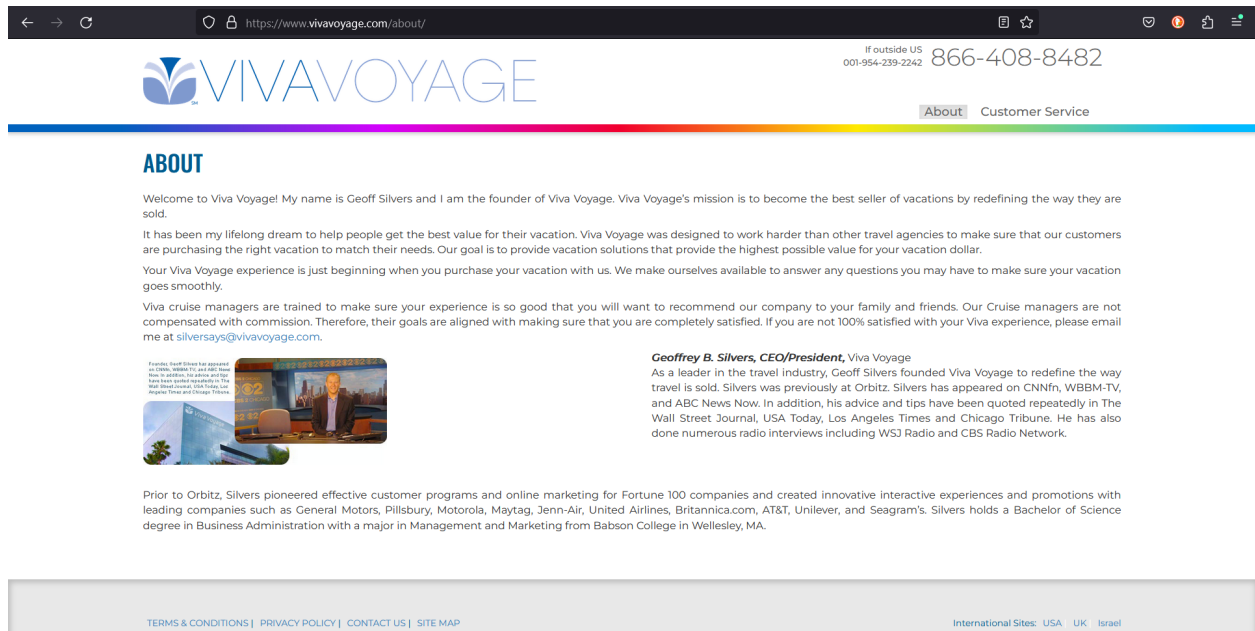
https://www.vivavoyage.com/about/

VIVAVOYAGE

SM

If outside US
001-954-239-2242 866-408-8482

About Customer Service

ABOUT

Welcome to Viva Voyage! My name is Geoff Silvers and I am the founder of Viva Voyage. Viva Voyage's mission is to become the best seller of vacations by redefining the way they are sold.

It has been my lifelong dream to help people get the best value for their vacation. Viva Voyage was designed to work harder than other travel agencies to make sure that our customers are purchasing the right vacation to match their needs. Our goal is to provide vacation solutions that provide the highest possible value for your vacation dollar.

Your Viva Voyage experience is just beginning when you purchase your vacation with us. We make ourselves available to answer any questions you may have to make sure your vacation goes smoothly.

Viva cruise managers are trained to make sure your experience is so good that you will want to recommend our company to your family and friends. Our Cruise managers are not compensated with commission. Therefore, their goals are aligned with making sure that you are completely satisfied. If you are not 100% satisfied with your Viva experience, please email me at silversays@vivavoyage.com.

Founder, Geoff Silvers has appeared on CNNfn, WBBM-TV, and ABC News Now. In addition, his advice and tips have been quoted repeatedly in The Wall Street Journal, USA Today, Los Angeles Times and Chicago Tribune.

Geoffrey B. Silvers, CEO/President, Viva Voyage
As a leader in the travel industry, Geoff Silvers founded Viva Voyage to redefine the way travel is sold. Silvers was previously at Orbitz. Silvers has appeared on CNNfn, WBBM-TV, and ABC News Now. In addition, his advice and tips have been quoted repeatedly in The Wall Street Journal, USA Today, Los Angeles Times and Chicago Tribune. He has also done numerous radio interviews including WSJ Radio and CBS Radio Network.

Prior to Orbitz, Silvers pioneered effective customer programs and online marketing for Fortune 100 companies and created innovative interactive experiences and promotions with leading companies such as General Motors, Pillsbury, Motorola, Maytag, Jenn-Air, United Airlines, Britannica.com, AT&T, Unilever, and Seagram's. Silvers holds a Bachelor of Science degree in Business Administration with a major in Management and Marketing from Babson College in Wellesley, MA.

TERMS & CONDITIONS | PRIVACY POLICY | CONTACT US | SITE MAP

International Sites: USA UK Israel